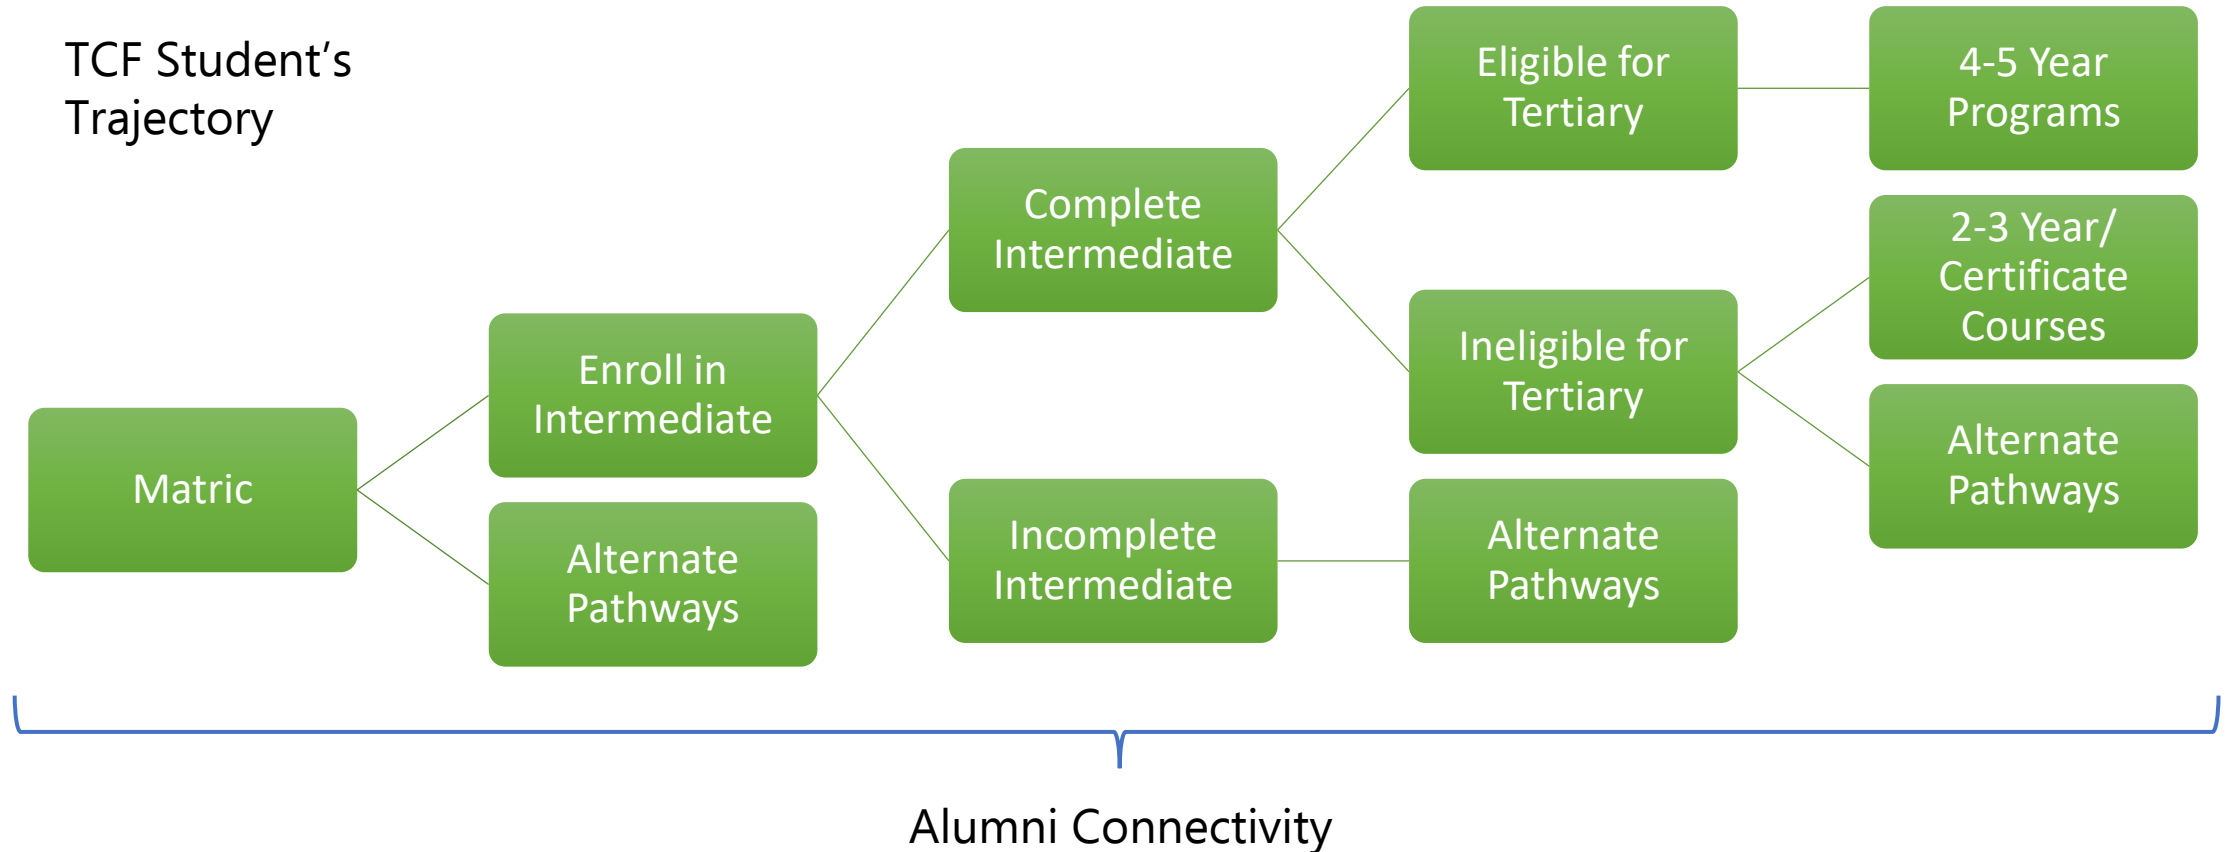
TCF Student’s Trajectory

Matric

Enroll in Intermediate

Alternate Pathways

Complete Intermediate

Incomplete Intermediate

Eligible for Tertiary

Ineligible for Tertiary

Alternate Pathways

4-5 Year Programs

2-3 Year/ Certificate Courses

Alternate Pathways

Alumni Connectivity